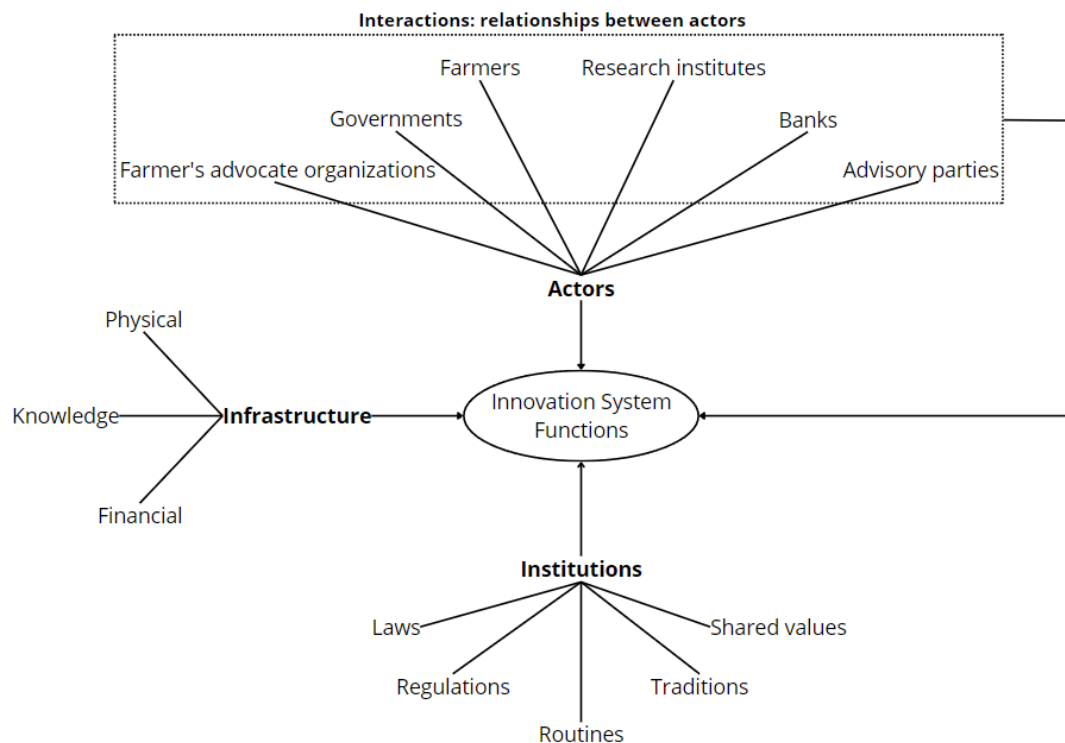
Interactions: relationships between actors

Farmers
Research institutes
Governments
Banks
Farmer's advocate organizations
Advisory parties

Actors

Physical
Knowledge
Infrastructure
Financial

Innovation System Functions

Institutions

Laws
Shared values
Regulations
Traditions
Routines